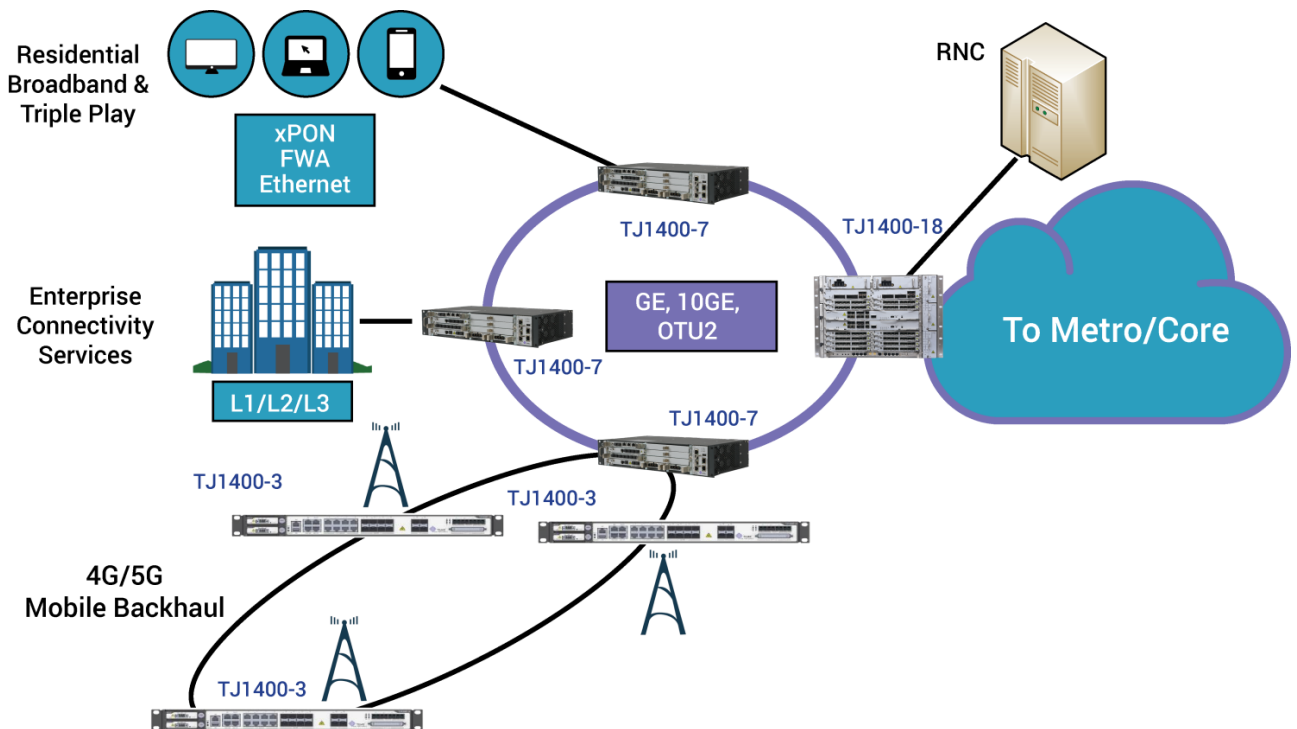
Residential Broadband & Triple Play

xPON
FWA
Ethernet

RNC

TJ1400-7

TJ1400-18

Enterprise Connectivity Services

GE, 10GE, OTU2

To Metro/Core

TJ1400-7

L1/L2/L3

TJ1400-7

TJ1400-3

TJ1400-3

4G/5G Mobile Backhaul

TJ1400-3